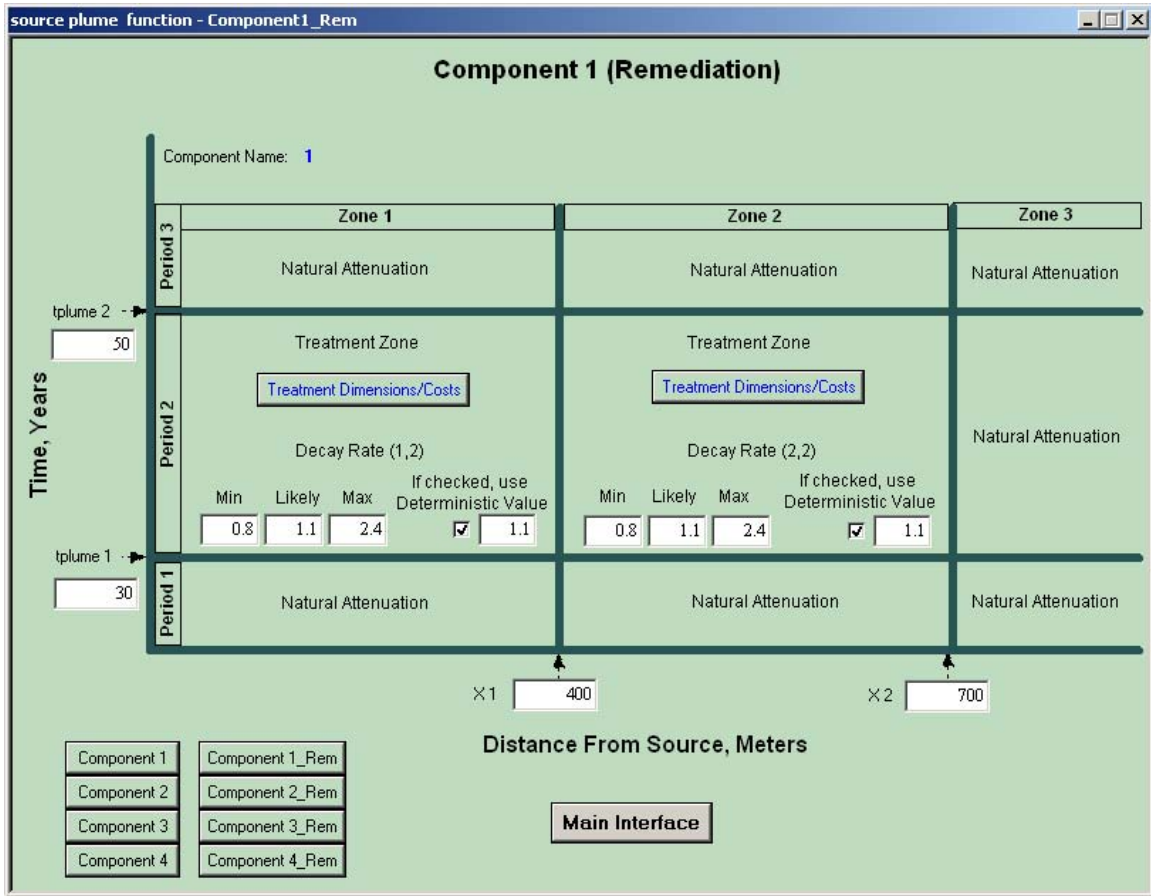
source plume function - Component1_Rem

Component 1 (Remediation)

Component Name: 1

Zone 1

Zone 2

Zone 3

Period 3

Natural Attenuation

Natural Attenuation

Natural Attenuation

tplume 2

50

Time, Years

Period 2

Treatment Zone

Treatment Dimensions/Costs

Decay Rate (1,2)

Min Likely Max

If checked, use Deterministic Value

0.8 1.1 2.4

1.1

Treatment Zone

Treatment Dimensions/Costs

Decay Rate (2,2)

Min Likely Max

If checked, use Deterministic Value

0.8 1.1 2.4

1.1

Natural Attenuation

tplume 1

30

Period 1

Natural Attenuation

Natural Attenuation

Natural Attenuation

X1 400

X2 700

Distance From Source, Meters

Component 1
Component 1_Rem
Component 2
Component 2_Rem
Component 3
Component 3_Rem
Component 4
Component 4_Rem

Main Interface